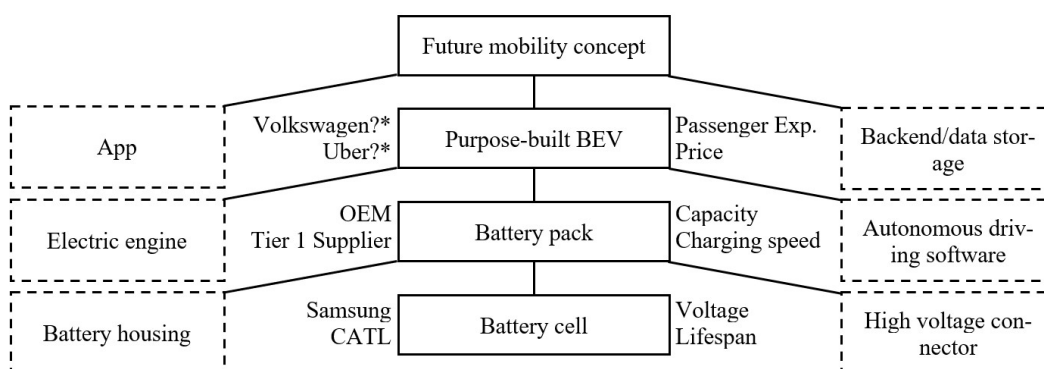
Future mobility concept

App

Volkswagen?*
Uber?*

Purpose-built BEV

Passenger Exp.
Price

Backend/data storage

Electric engine

OEM
Tier 1 Supplier

Battery pack

Capacity
Charging speed

Autonomous driving software

Battery housing

Samsung
CATL

Battery cell

Voltage
Lifespan

High voltage connector